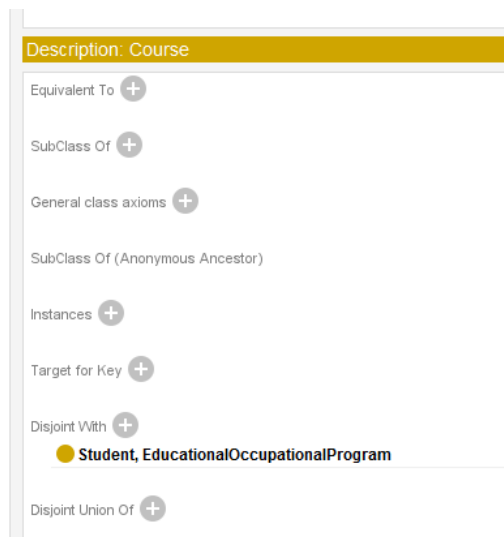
Description: Course

Equivalent To

SubClass Of

General class axioms

SubClass Of (Anonymous Ancestor)

Instances

Target for Key

Disjoint With

Student, EducationalOccupationalProgram

Disjoint Union Of